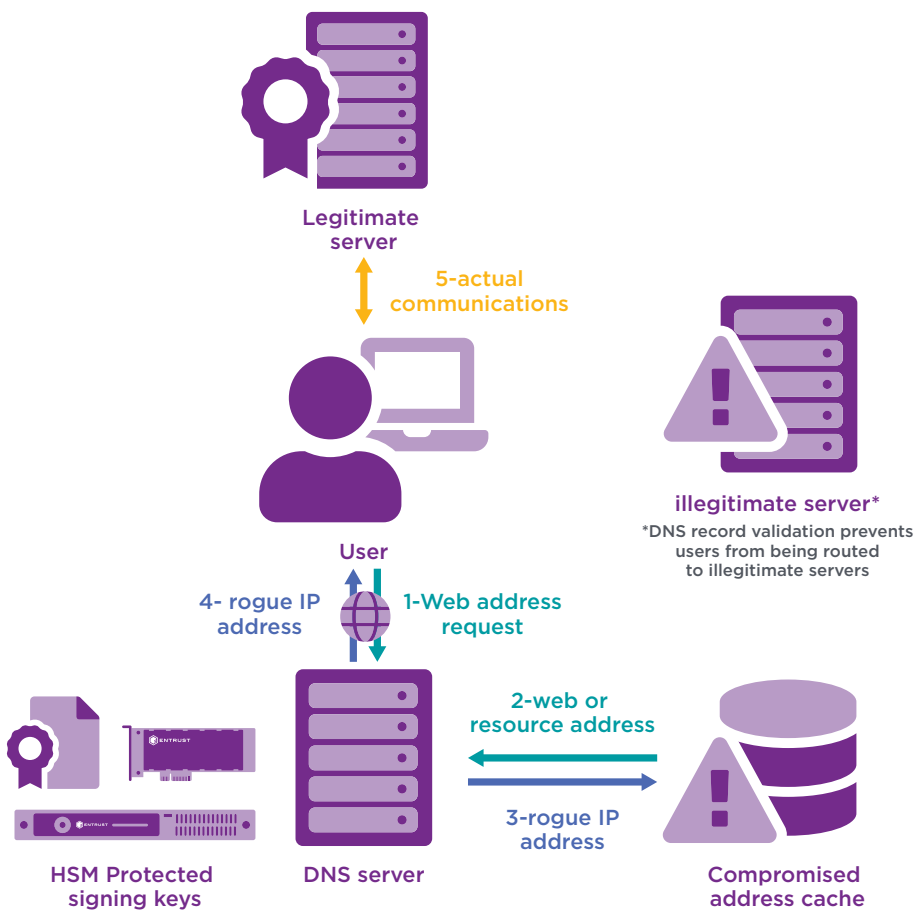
Legitimate server

5-actual communications

illegitimate server*

*DNS record validation prevents users from being routed to illegitimate servers

User

4- rogue IP address

1-Web address request

ENTRUST

ENTRUST

2-web or resource address

3-rogue IP address

HSM Protected signing keys

DNS server

Compromised address cache